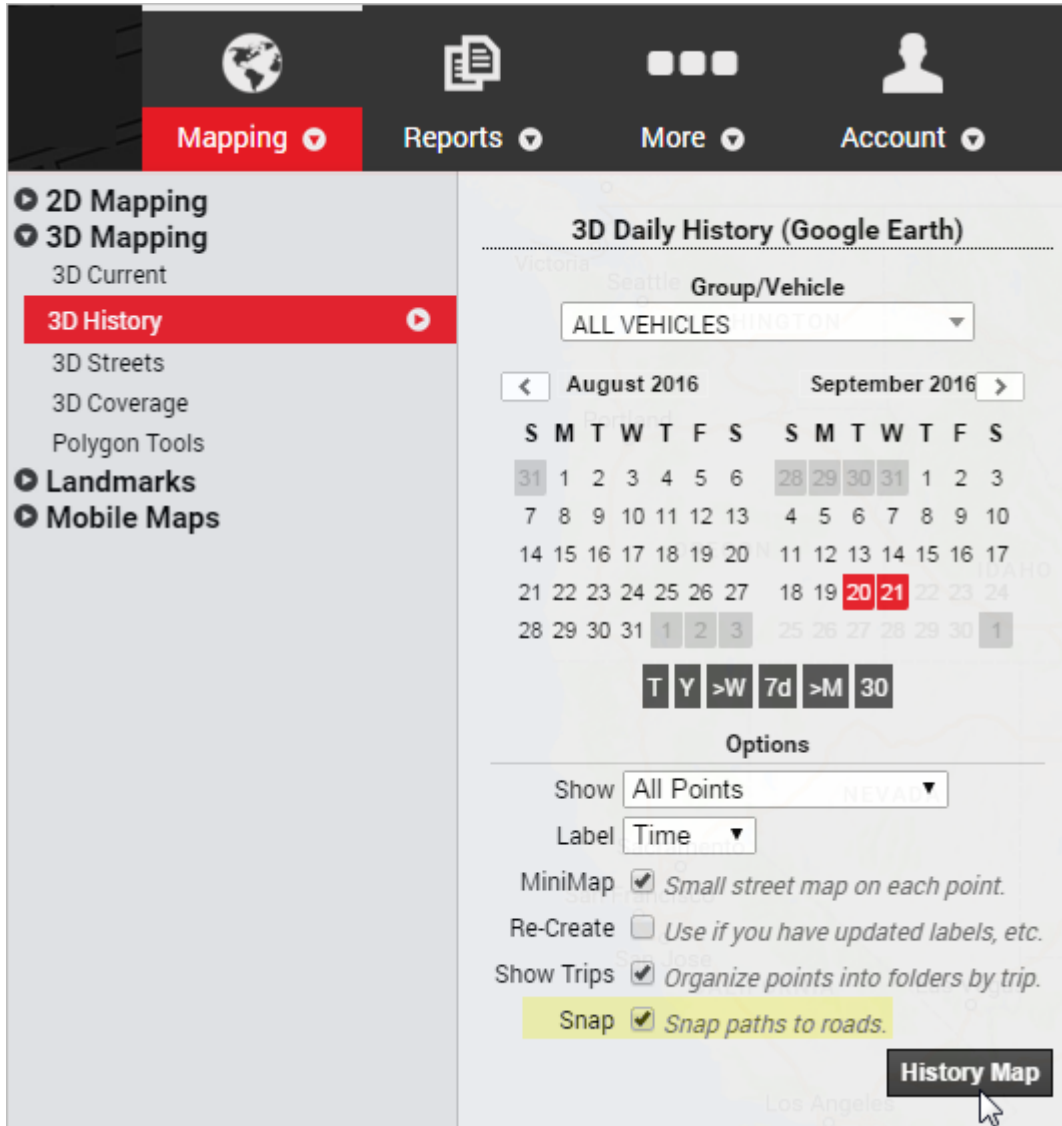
Mapping Reports More Account

2D Mapping
3D Mapping
3D Current
3D History
3D Streets
3D Coverage
Polygon Tools
Landmarks
Mobile Maps

3D Daily History (Google Earth)

Group/Vehicle
ALL VEHICLES

< August 2016

| S | M | T | W | T | F | S |
|---|---|---|---|---|---|---|
| 31 | 1 | 2 | 3 | 4 | 5 | 6 |
| 7 | 8 | 9 | 10 | 11 | 12 | 13 |
| 14 | 15 | 16 | 17 | 18 | 19 | 20 |
| 21 | 22 | 23 | 24 | 25 | 26 | 27 |
| 28 | 29 | 30 | 31 | 1 | 2 | 3 |

September 2016 >

| S | M | T | W | T | F | S |
|---|---|---|---|---|---|---|
| 28 | 29 | 30 | 31 | 1 | 2 | 3 |
| 4 | 5 | 6 | 7 | 8 | 9 | 10 |
| 11 | 12 | 13 | 14 | 15 | 16 | 17 |
| 18 | 19 | 20 | 21 | 22 | 23 | 24 |
| 25 | 26 | 27 | 28 | 29 | 30 | 1 |

T Y >W 7d >M 30

Options

Show All Points
Label Time
MiniMap Small street map on each point.
Re-Create Use if you have updated labels, etc.
Show Trips Organize points into folders by trip.
Snap Snap paths to roads.

History Map